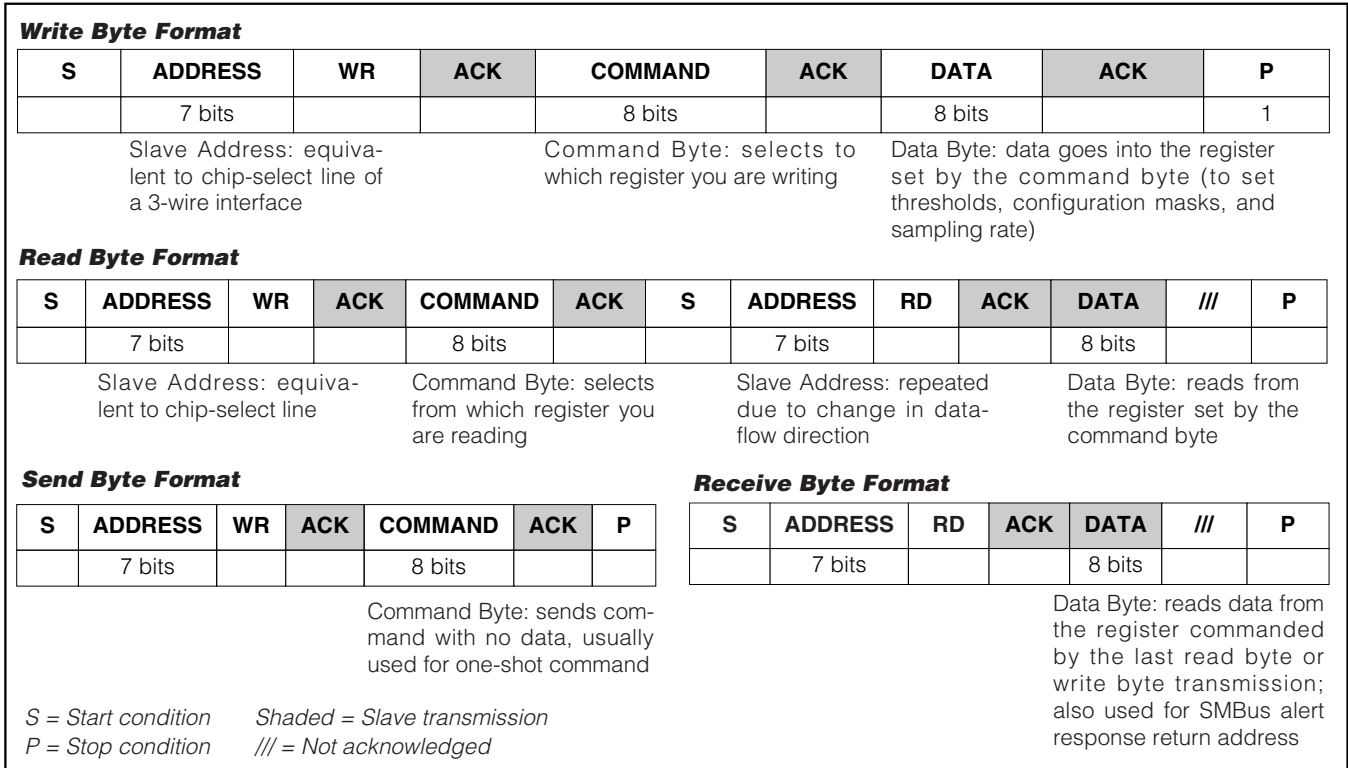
**Write Byte Format**

| S | ADDRESS | WR | ACK | COMMAND | ACK | DATA | ACK | P |
|---|---|---|---|---|---|---|---|---|
| | 7 bits | | | 8 bits | | 8 bits | | 1 |

Slave Address: equivalent to chip-select line of a 3-wire interface

Command Byte: selects to which register you are writing

Data Byte: data goes into the register set by the command byte (to set thresholds, configuration masks, and sampling rate)

**Read Byte Format**

| S | ADDRESS | WR | ACK | COMMAND | ACK | S | ADDRESS | RD | ACK | DATA | /// | P |
|---|---|---|---|---|---|---|---|---|---|---|---|---|
| | 7 bits | | | 8 bits | | | 7 bits | | | 8 bits | | |

Slave Address: equivalent to chip-select line

Command Byte: selects from which register you are reading

Slave Address: repeated due to change in dataflow direction

Data Byte: reads from the register set by the command byte

**Send Byte Format**

| S | ADDRESS | WR | ACK | COMMAND | ACK | P |
|---|---|---|---|---|---|---|
| | 7 bits | | | 8 bits | | |

Command Byte: sends command with no data, usually used for one-shot command

**Receive Byte Format**

| S | ADDRESS | RD | ACK | DATA | /// | P |
|---|---|---|---|---|---|---|
| | 7 bits | | | 8 bits | | |

Data Byte: reads data from the register commanded by the last read byte or write byte transmission; also used for SMBus alert response return address

S = Start condition
P = Stop condition
Shaded = Slave transmission
/// = Not acknowledged